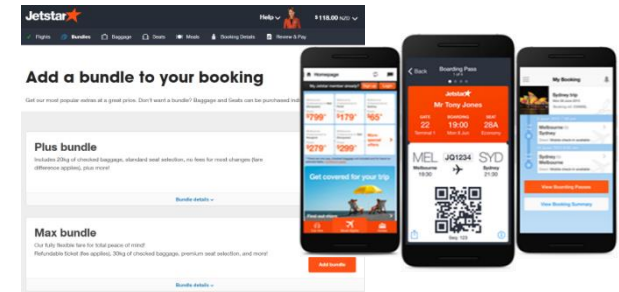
Jetstar

Help

$118.00 NZD

Flights Bundles Baggage Seats Meals Booking Details Review & Pay

Add a bundle to your booking

Get our most popular extras at a great price. Don't want a bundle? Baggage and Seats can be purchased indi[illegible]

Plus bundle

Includes 20kg of checked baggage, standard seat selection, no fees for most changes (fare difference applies), plus more!

Bundle details

Max bundle

Our fully flexible fare for total peace of mind!

Refundable ticket (fee applies), 30kg of checked baggage, premium seat selection, and more!

Bundle details

Add bundle

Homepage

$299 $179 $65

$279 $299

Get covered for your trip

Back

Boarding Pass

Jetstar

Mr Tony Jones

DATE 22 BOARDING 19:00 SEAT 28A

MEL JQ1234 SYD

Melbourne Sydney

19:30 21:30

My Booking

Sydney trip

Melbourne to Sydney

Sydney to Melbourne

View Boarding Passes

View Booking Summary